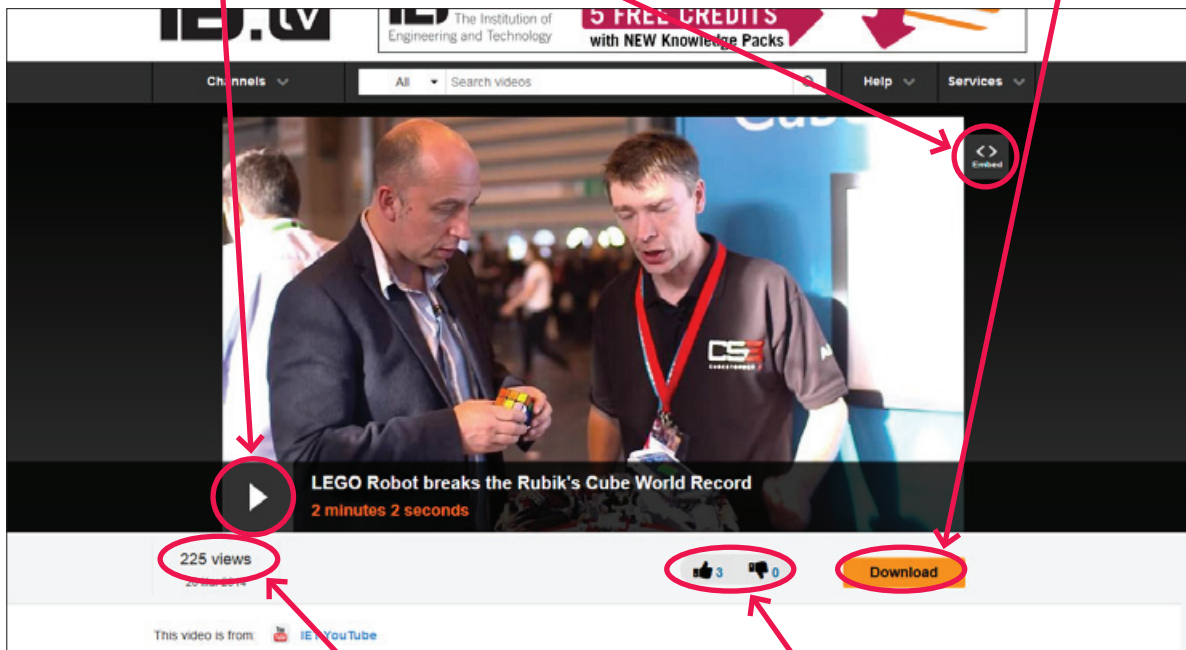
IET.tv

The Institution of Engineering and Technology

5 FREE CREDITS with NEW Knowledge Packs

Channels

All

Search videos

Help

Services

Embed

CS3

LEGO Robot breaks the Rubik's Cube World Record

2 minutes 2 seconds

225 views

20 Mar 2014

3

0

Download

This video is from: IET YouTube